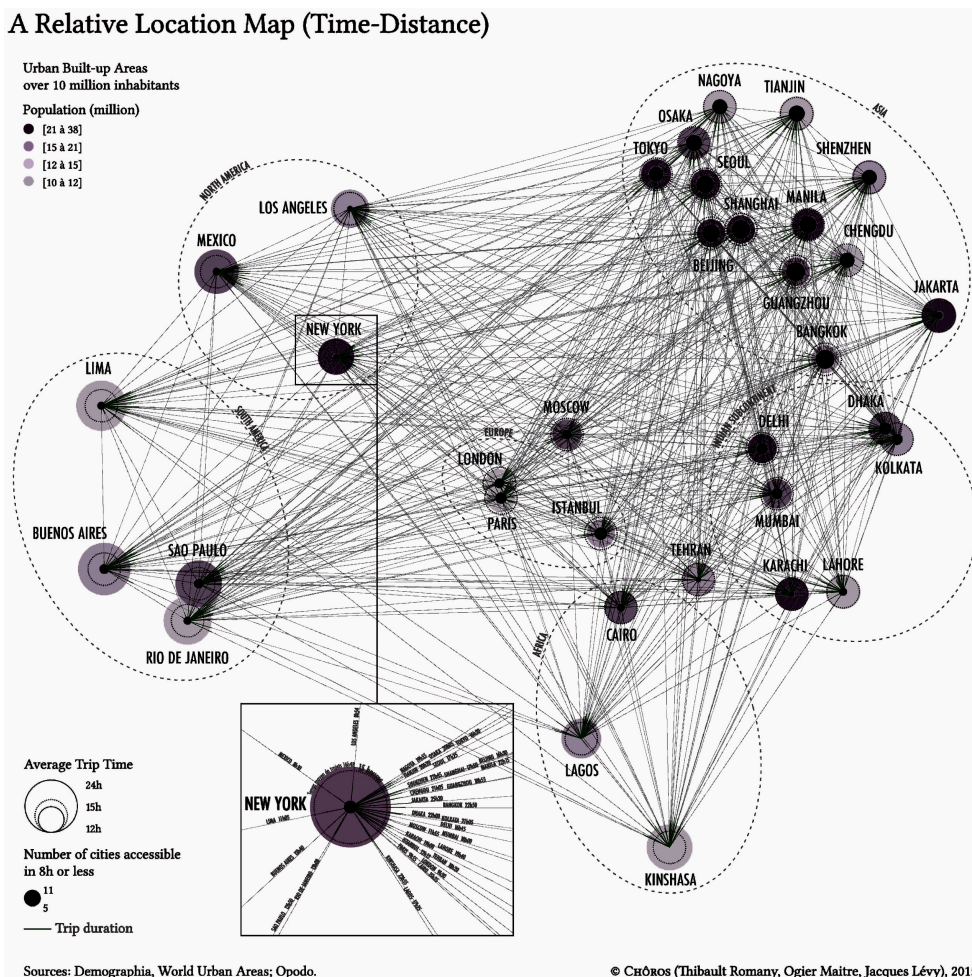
A Relative Location Map (Time-Distance)

Urban Built-up Areas over 10 million inhabitants

Population (million)
[21 à 38]
[15 à 21]
[12 à 15]
[10 à 12]

NORTH AMERICA
LOS ANGELES
MEXICO
NEW YORK
LIMA
SOUTH AMERICA
BUENOS AIRES
SAO PAULO
RIO DE JANEIRO

ASIA
NAGOYA
TIANJIN
OSAKA
TOKYO
SEOUL
SHENZHEN
SHANGHAI
MANILA
CHENGDU
BEIJING
GUANGZHOU
JAKARTA
BANGKOK
INDIAN SUBCONTINENT
DHAKA
DELHI
KOLKATA
MUMBAI
KARACHI
LAHORE

EUROPE
MOSCOW
LONDON
PARIS
ISTANBUL
TEHRAN
CAIRO
AFRICA
LAGOS
KINSHASA

NEW YORK
LOS ANGELES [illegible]
MEXICO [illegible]
LIMA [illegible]
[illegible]

Average Trip Time
24h
15h
12h

Number of cities accessible in 8h or less
11
5

Trip duration

Sources: Demographia, World Urban Areas; Opodo.

© Chôros (Thibault Romany, Ogier Maitre, Jacques Lévy), 201